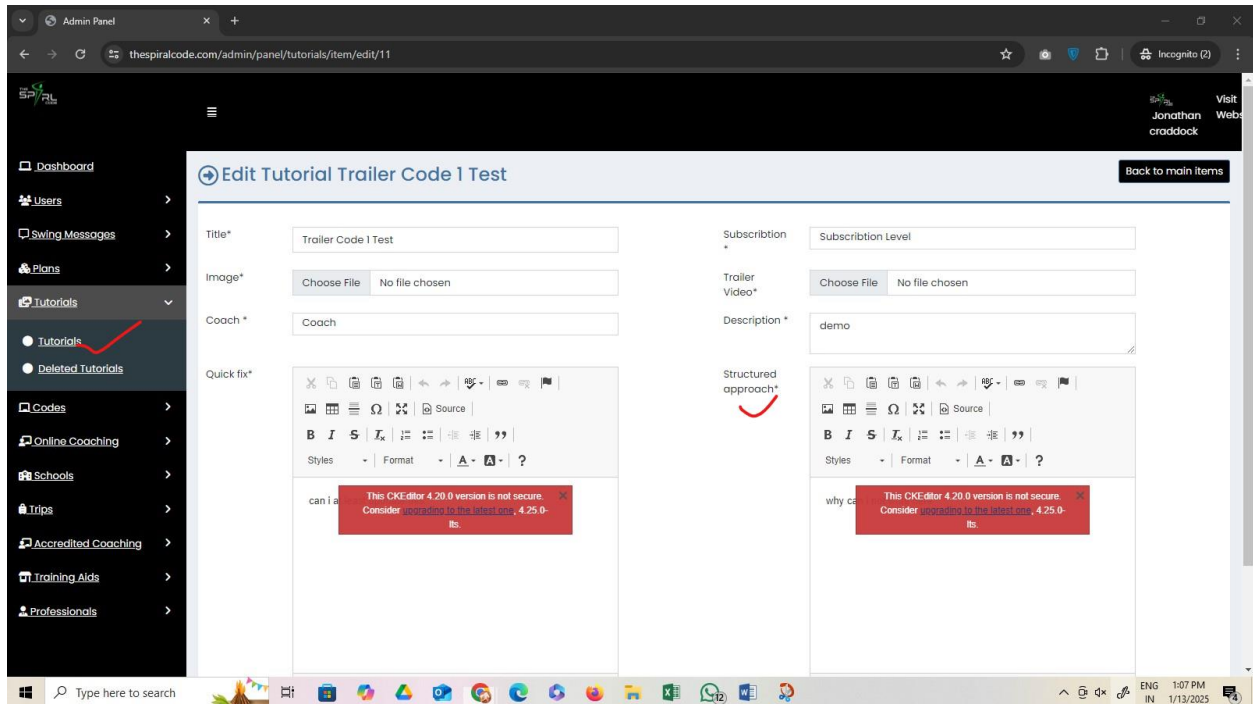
Admin Panel

thespiralcode.com/admin/panel/tutorials/item/edit/11

Incognito (2)

Jonathan craddock

Visit Webs

Dashboard
Users
Swing Messages
Plans
Tutorials
Tutorials
Deleted Tutorials
Codes
Online Coaching
Schools
Trips
Accredited Coaching
Training Aids
Professionals

Edit Tutorial Trailer Code 1 Test

Back to main items

Title*
Trailer Code 1 Test

Subscribtion *
Subscribtion Level

Image*
Choose File No file chosen

Trailer Video*
Choose File No file chosen

Coach *
Coach

Description *
demo

Quick fix*

Source

Styles Format

can i a

This CKEditor 4.20.0 version is not secure. Consider upgrading to the latest one, 4.25.0-lts.

Structured approach*

Source

Styles Format

why ca

This CKEditor 4.20.0 version is not secure. Consider upgrading to the latest one, 4.25.0-lts.

Type here to search

ENG IN 1:07 PM 1/13/2025